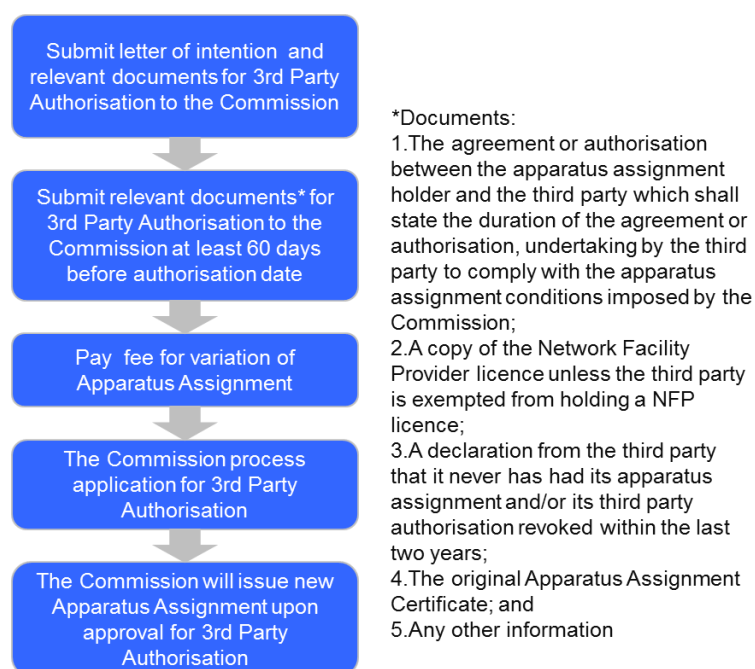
Submit letter of intention and relevant documents for 3rd Party Authorisation to the Commission

Submit relevant documents* for 3rd Party Authorisation to the Commission at least 60 days before authorisation date

Pay fee for variation of Apparatus Assignment

The Commission process application for 3rd Party Authorisation

The Commission will issue new Apparatus Assignment upon approval for 3rd Party Authorisation

*Documents:
1.The agreement or authorisation between the apparatus assignment holder and the third party which shall state the duration of the agreement or authorisation, undertaking by the third party to comply with the apparatus assignment conditions imposed by the Commission;
2.A copy of the Network Facility Provider licence unless the third party is exempted from holding a NFP licence;
3.A declaration from the third party that it never has had its apparatus assignment and/or its third party authorisation revoked within the last two years;
4.The original Apparatus Assignment Certificate; and
5.Any other information